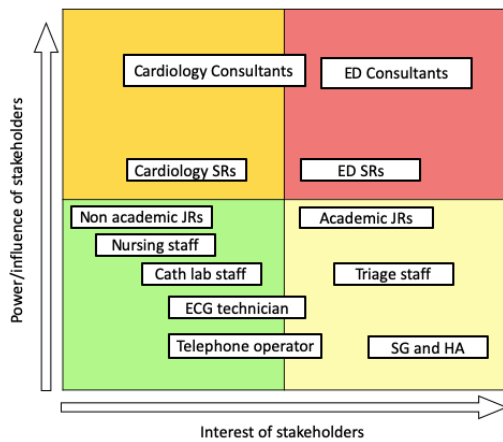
Power/influence of stakeholders

Cardiology Consultants

ED Consultants

Cardiology SRs

ED SRs

Non academic JRs

Nursing staff

Cath lab staff

ECG technician

Telephone operator

Academic JRs

Triage staff

SG and HA

Interest of stakeholders